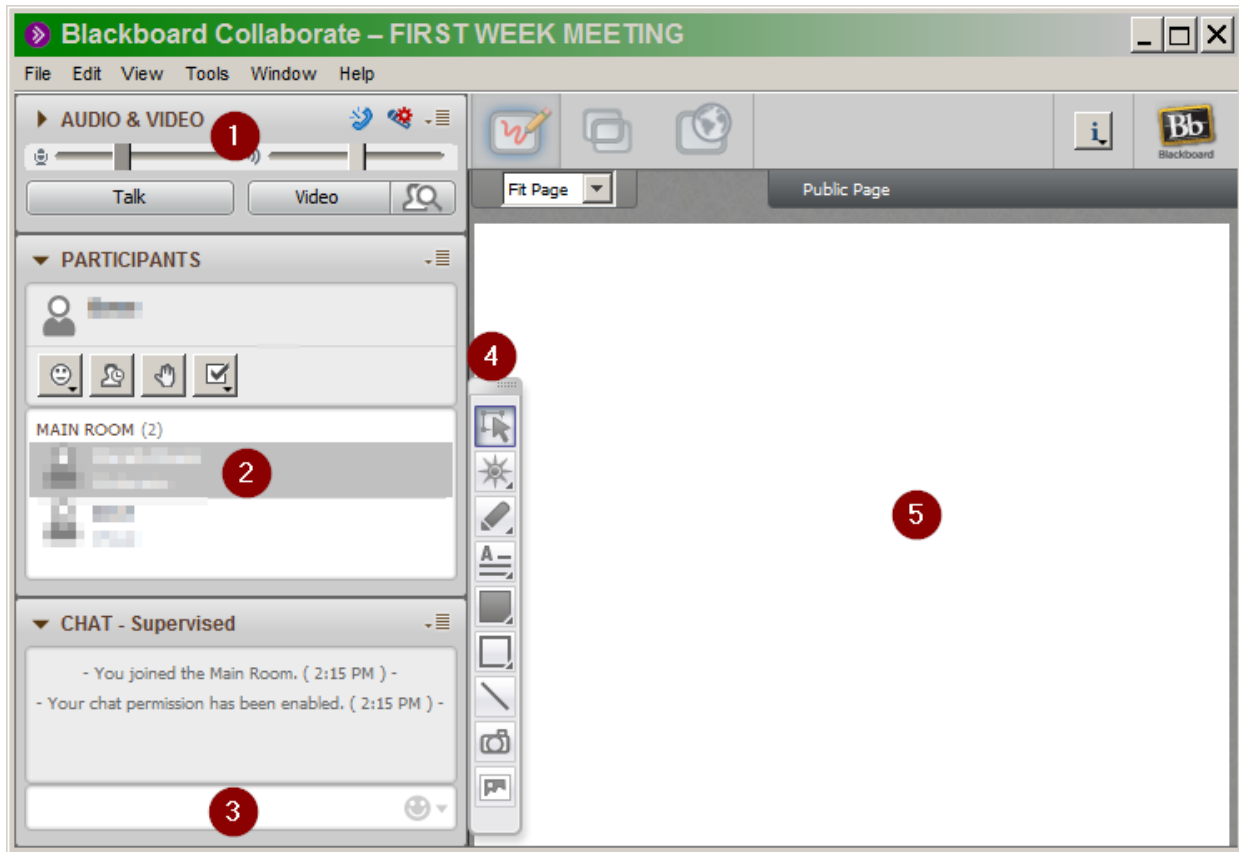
Blackboard Collaborate – FIRST WEEK MEETING

File Edit View Tools Window Help

AUDIO & VIDEO

1

Talk

Video

PARTICIPANTS

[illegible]

MAIN ROOM (2)

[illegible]

2

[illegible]

CHAT - Supervised

- You joined the Main Room. ( 2:15 PM ) -

- Your chat permission has been enabled. ( 2:15 PM ) -

3

4

i

Bb
Blackboard

Fit Page

Public Page

5